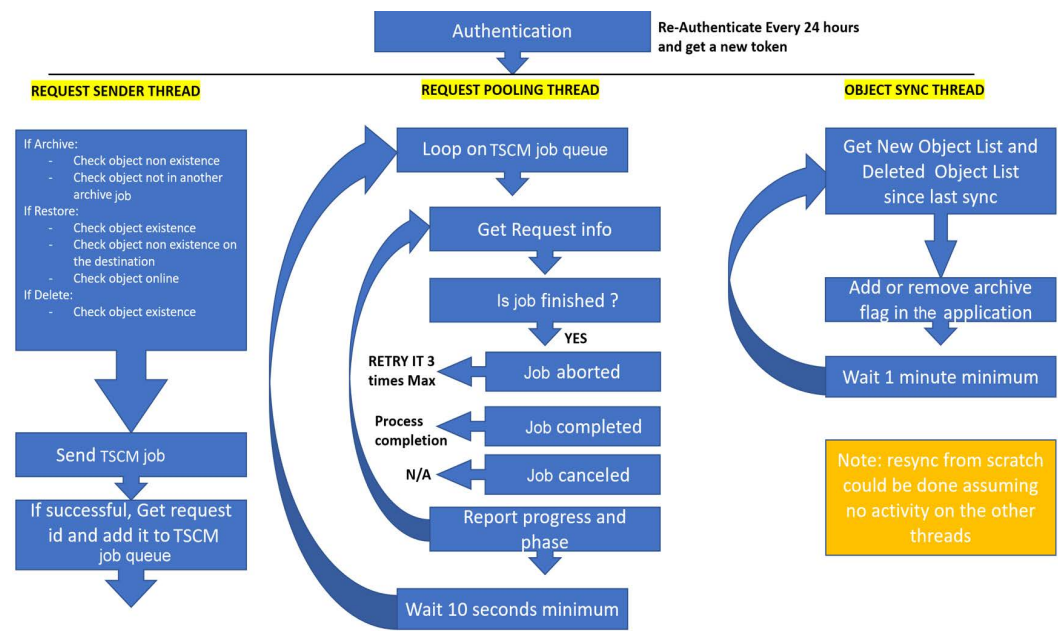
Authentication

Re-Authenticate Every 24 hours and get a new token

REQUEST SENDER THREAD

If Archive:
- Check object non existence
- Check object not in another archive job

If Restore:
- Check object existence
- Check object non existence on the destination
- Check object online

If Delete:
- Check object existence

Send TSCM job

If successful, Get request id and add it to TSCM job queue

REQUEST POOLING THREAD

Loop on TSCM job queue

Get Request info

Is job finished ?

YES

RETRY IT 3 times Max

Job aborted

Process completion

Job completed

N/A

Job canceled

Report progress and phase

Wait 10 seconds minimum

OBJECT SYNC THREAD

Get New Object List and Deleted Object List since last sync

Add or remove archive flag in the application

Wait 1 minute minimum

Note: resync from scratch could be done assuming no activity on the other threads